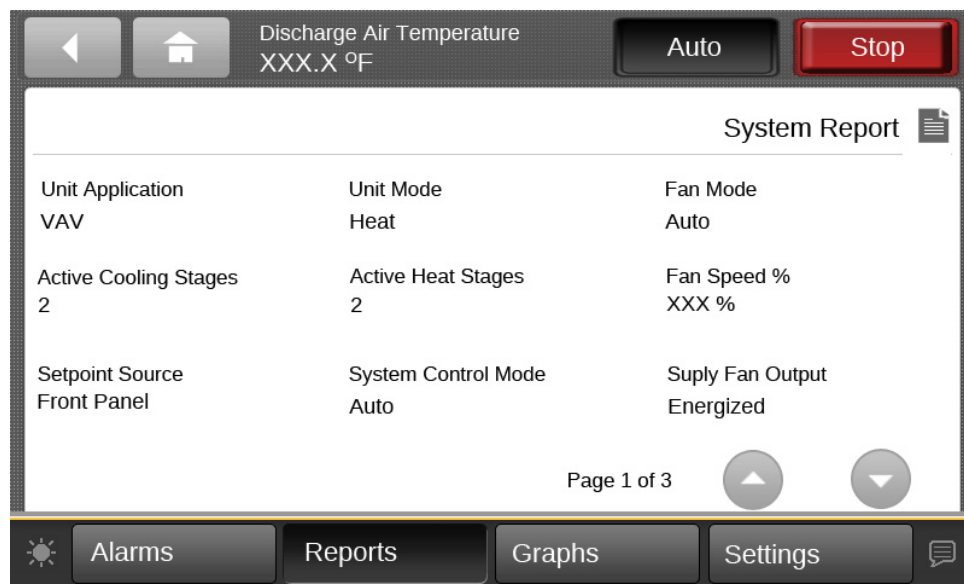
Discharge Air Temperature
XXX.X ºF

Auto

Stop

System Report

Unit Application
VAV

Unit Mode
Heat

Fan Mode
Auto

Active Cooling Stages
2

Active Heat Stages
2

Fan Speed %
XXX %

Setpoint Source
Front Panel

System Control Mode
Auto

Suply Fan Output
Energized

Page 1 of 3

Alarms

Reports

Graphs

Settings